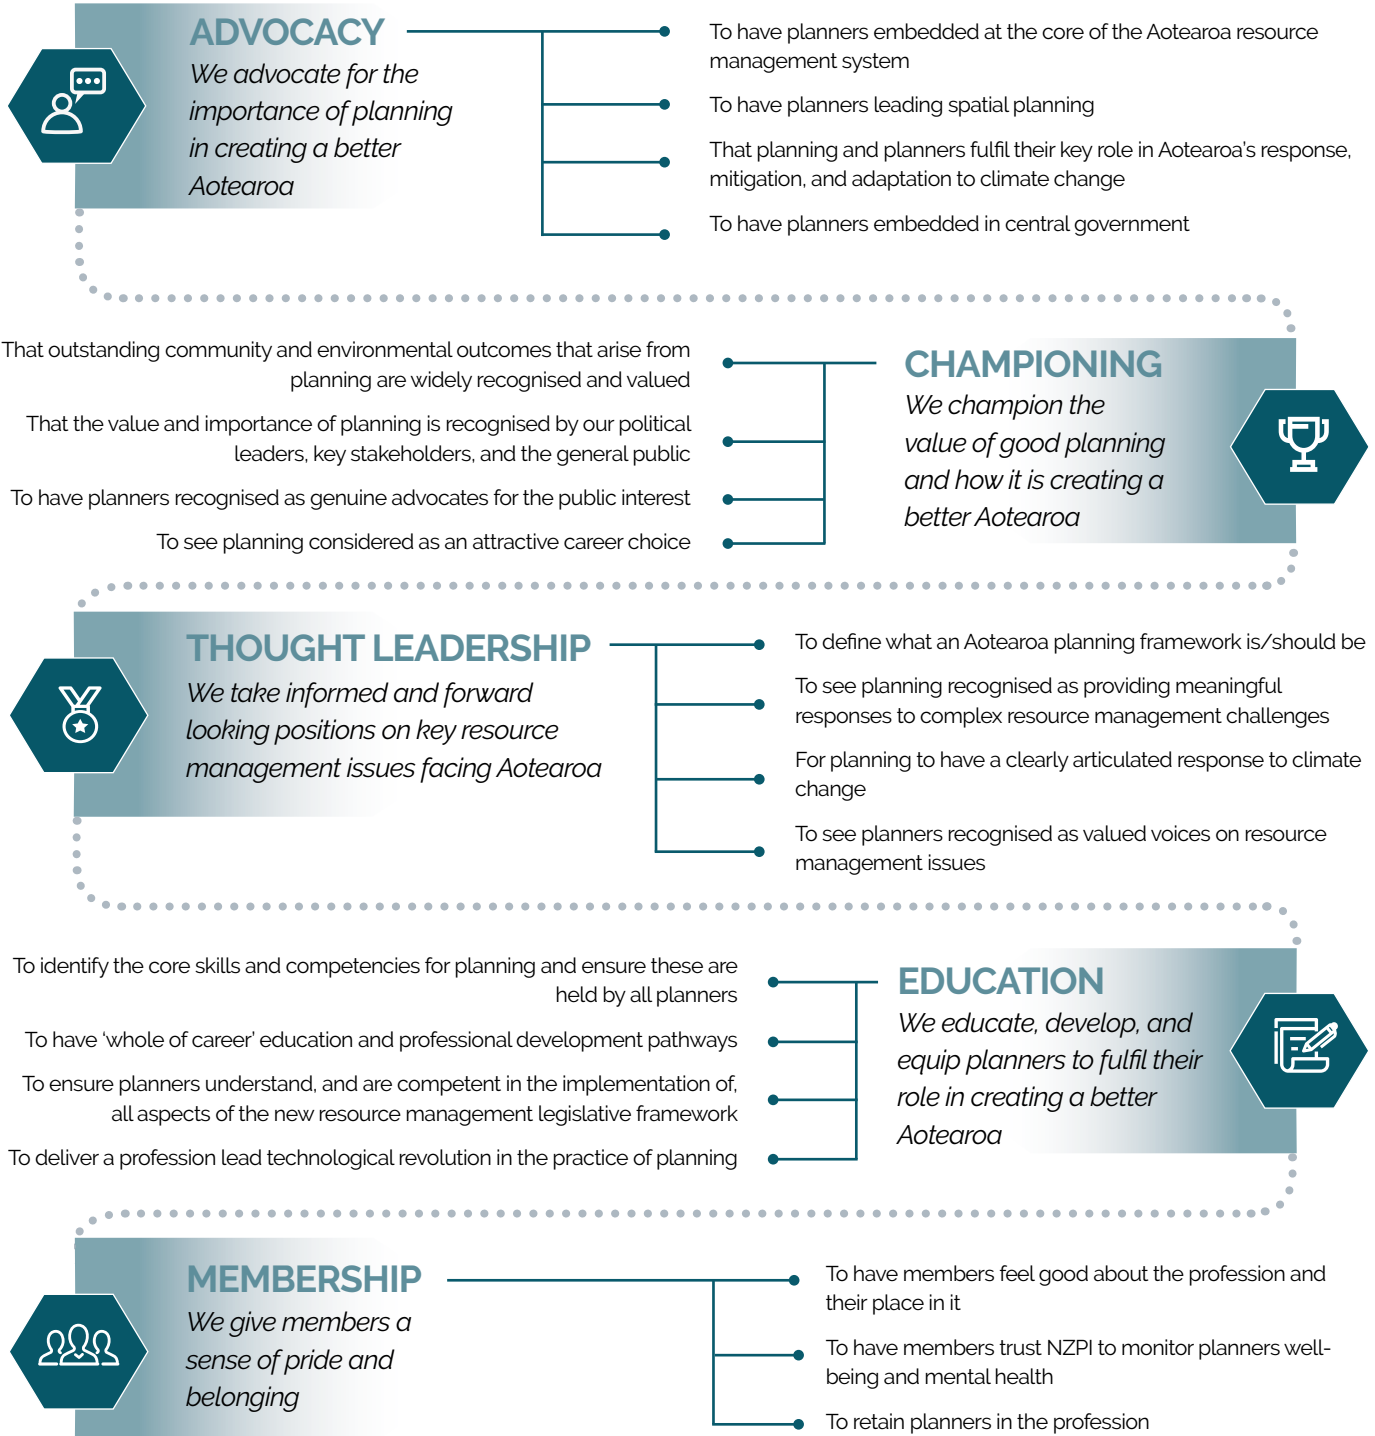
ADVOCACY

We advocate for the importance of planning in creating a better Aotearoa

To have planners embedded at the core of the Aotearoa resource management system

To have planners leading spatial planning

That planning and planners fulfil their key role in Aotearoa's response, mitigation, and adaptation to climate change

To have planners embedded in central government

CHAMPIONING

We champion the value of good planning and how it is creating a better Aotearoa

That outstanding community and environmental outcomes that arise from planning are widely recognised and valued

That the value and importance of planning is recognised by our political leaders, key stakeholders, and the general public

To have planners recognised as genuine advocates for the public interest

To see planning considered as an attractive career choice

THOUGHT LEADERSHIP

We take informed and forward looking positions on key resource management issues facing Aotearoa

To define what an Aotearoa planning framework is/should be

To see planning recognised as providing meaningful responses to complex resource management challenges

For planning to have a clearly articulated response to climate change

To see planners recognised as valued voices on resource management issues

EDUCATION

We educate, develop, and equip planners to fulfil their role in creating a better Aotearoa

To identify the core skills and competencies for planning and ensure these are held by all planners

To have 'whole of career' education and professional development pathways

To ensure planners understand, and are competent in the implementation of, all aspects of the new resource management legislative framework

To deliver a profession lead technological revolution in the practice of planning

MEMBERSHIP

We give members a sense of pride and belonging

To have members feel good about the profession and their place in it

To have members trust NZPI to monitor planners well-being and mental health

To retain planners in the profession